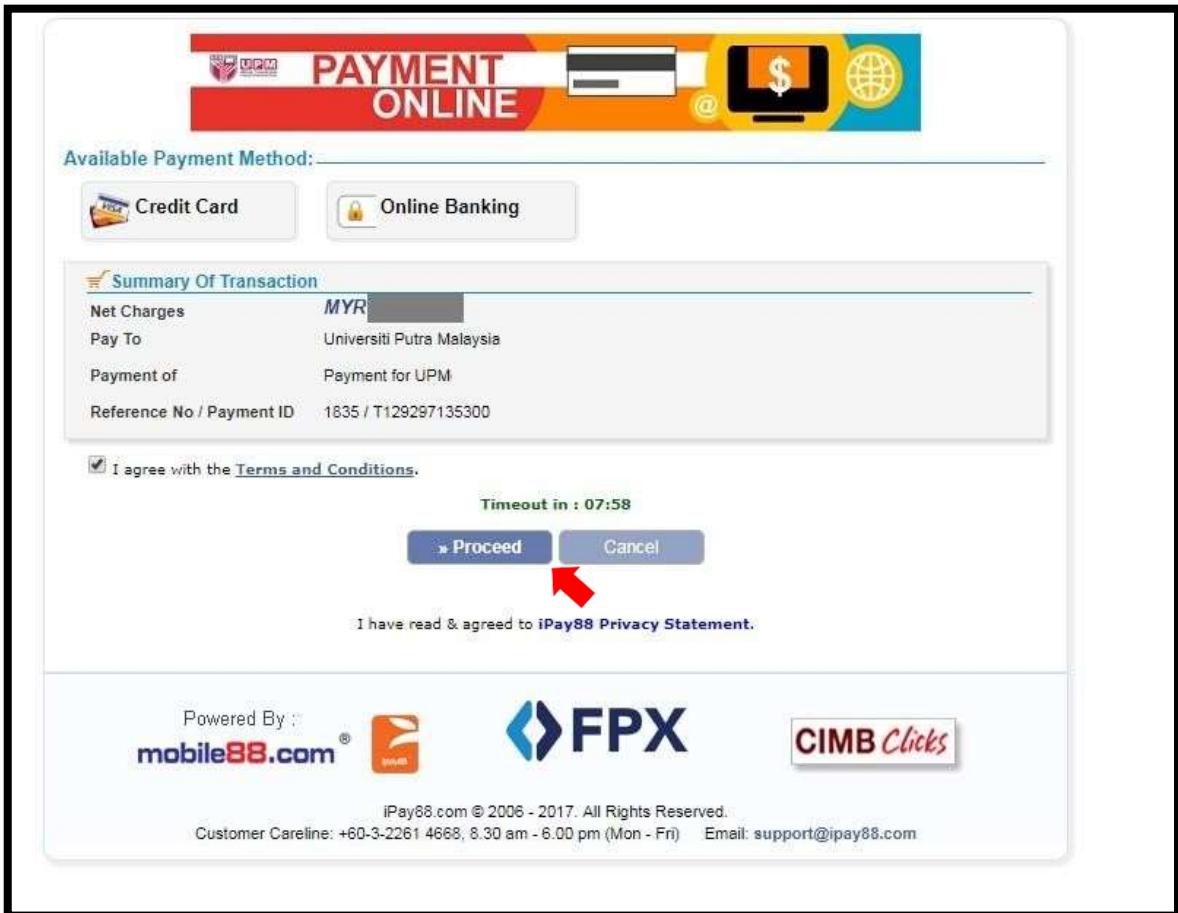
UPM PAYMENT ONLINE

$

Available Payment Method:

Credit Card

Online Banking

Summary Of Transaction

| | |
|---|---|
| Net Charges | MYR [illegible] |
| Pay To | Universiti Putra Malaysia |
| Payment of | Payment for UPM |
| Reference No / Payment ID | 1835 / T129297135300 |

I agree with the Terms and Conditions.

Timeout in : 07:58

» Proceed

Cancel

I have read & agreed to iPay88 Privacy Statement.

Powered By :
mobile88.com®

FPX

CIMB Clicks

iPay88.com © 2006 - 2017. All Rights Reserved.
Customer Careline: +60-3-2261 4668, 8.30 am - 6.00 pm (Mon - Fri) Email: support@ipay88.com